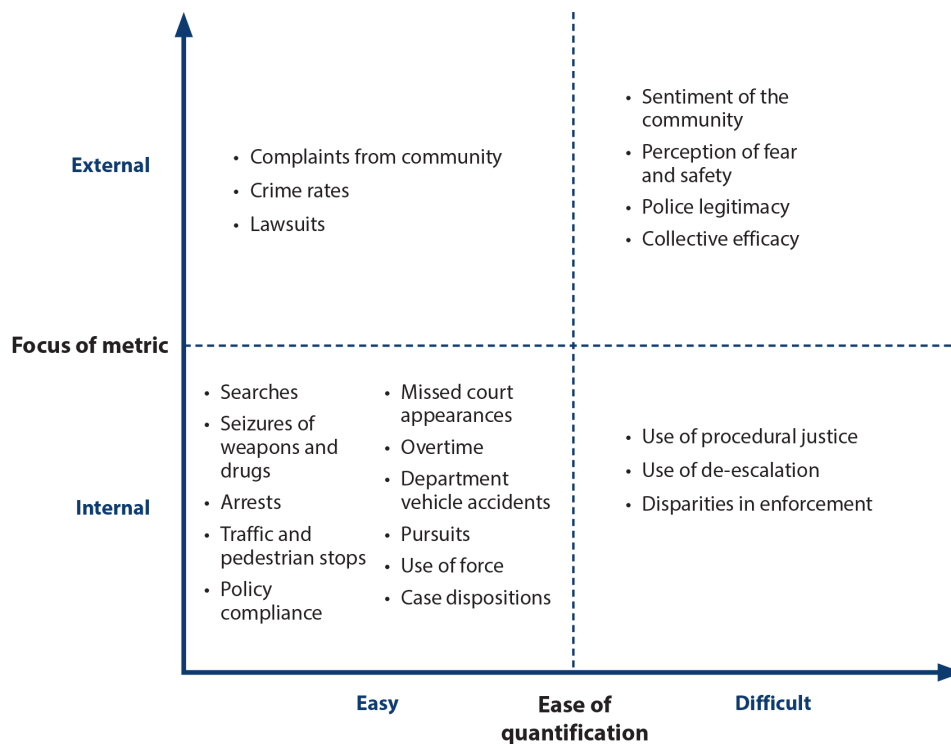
External

• Complaints from community
• Crime rates
• Lawsuits

• Sentiment of the community
• Perception of fear and safety
• Police legitimacy
• Collective efficacy

Focus of metric

Internal

• Searches
• Seizures of weapons and drugs
• Arrests
• Traffic and pedestrian stops
• Policy compliance

• Missed court appearances
• Overtime
• Department vehicle accidents
• Pursuits
• Use of force
• Case dispositions

• Use of procedural justice
• Use of de-escalation
• Disparities in enforcement

Easy

Ease of quantification

Difficult